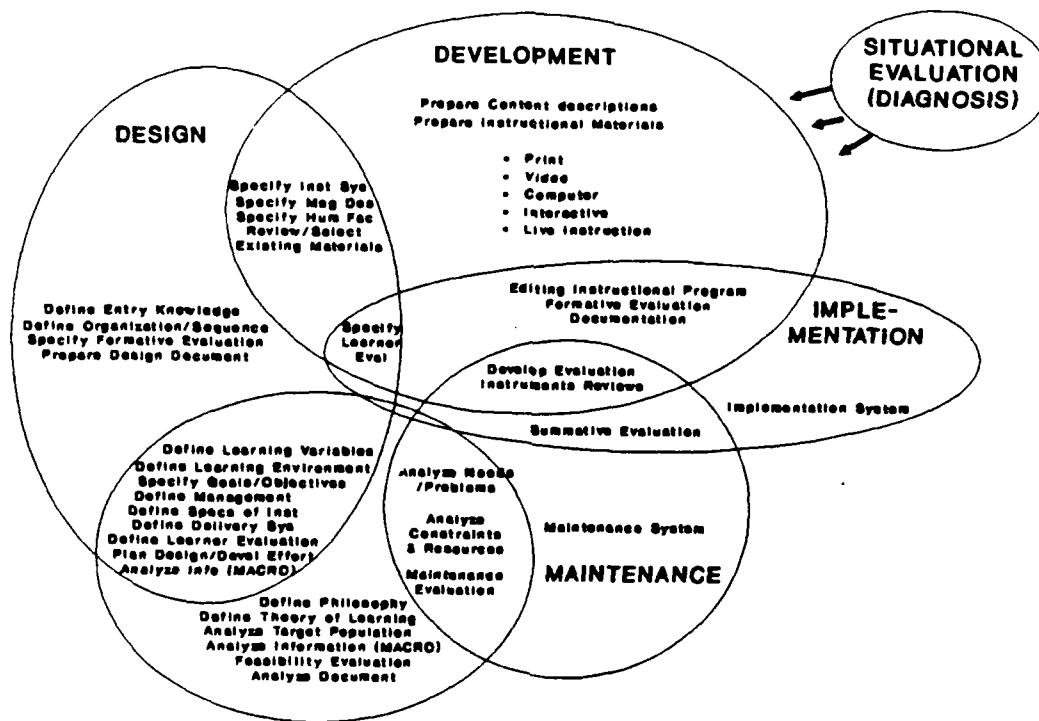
DEVELOPMENT

SITUATIONAL EVALUATION (DIAGNOSIS)

Prepare Content descriptions
Prepare Instructional Materials

• Print
• Video
• Computer
• Interactive
• Live Instruction

DESIGN

Specify Inst Sys
Specify Msg Des
Specify Hum Fac
Review/Select
Existing Materials

Define Entry Knowledge
Define Organization/Sequence
Specify Formative Evaluation
Prepare Design Document

Editing Instructional Program
Formative Evaluation
Documentation

IMPLEMENTATION

Specify Learner Eval

Develop Evaluation
Instruments Reviews

Implementation System

Summative Evaluation

Define Learning Variables
Define Learning Environment
Specify Goals/Objectives
Define Management
Define Specs of Inst
Define Delivery Sys
Define Learner Evaluation
Plan Design/Devel Effort
Analyze Info (MACRO)

Analyze Needs /Problems

Analyze Constraints & Resources

Maintenance Evaluation

Maintenance System

MAINTENANCE

Define Philosophy
Define Theory of Learning
Analyze Target Population
Analyze Information (MACRO)
Feasibility Evaluation
Analyze Document